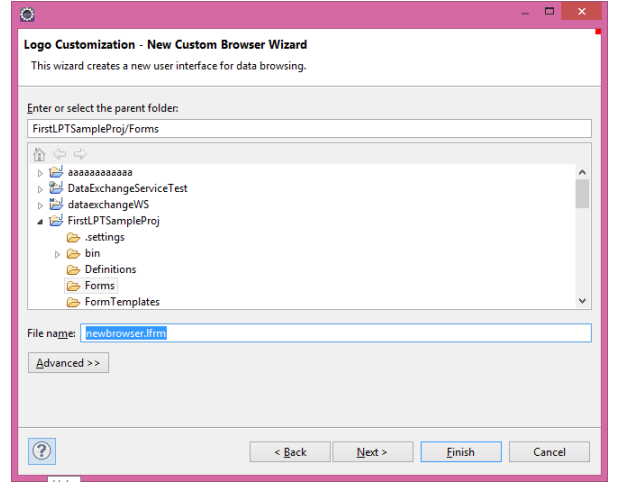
Logo Customization - New Custom Browser Wizard

This wizard creates a new user interface for data browsing.

Enter or select the parent folder:

FirstLPTSampleProj/Forms

aaaaaaaaaaaa
DataExchangeServiceTest
dataexchangeWS
FirstLPTSampleProj
.settings
bin
Definitions
Forms
FormTemplates

File name: newbrowser.lfrm

Advanced >>

< Back
Next >
Finish
Cancel